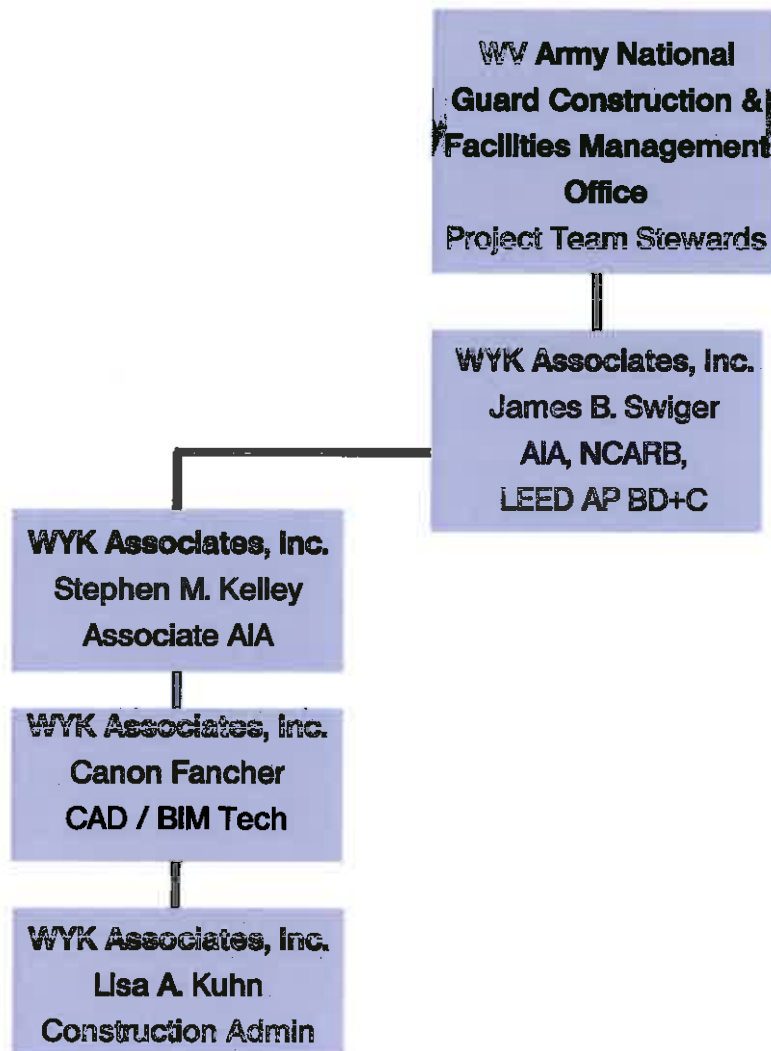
WV Army National Guard Construction & Facilities Management Office
Project Team Stewards

WYK Associates, Inc.
James B. Swiger
AIA, NCARB,
LEED AP BD+C

WYK Associates, Inc.
Stephen M. Kelley
Associate AIA

WYK Associates, Inc.
Canon Fancher
CAD / BIM Tech

WYK Associates, Inc.
Lisa A. Kuhn
Construction Admin